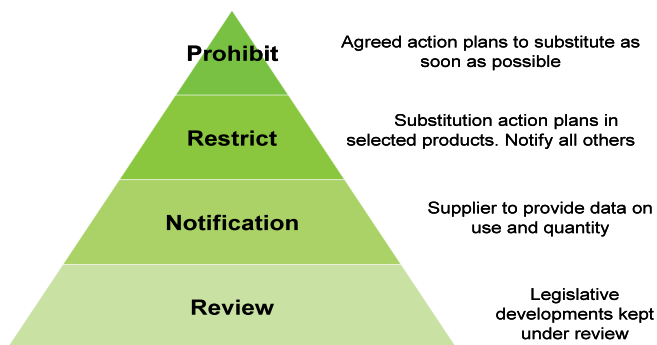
Prohibit

Agreed action plans to substitute as soon as possible

Restrict

Substitution action plans in selected products. Notify all others

Notification

Supplier to provide data on use and quantity

Review

Legislative developments kept under review